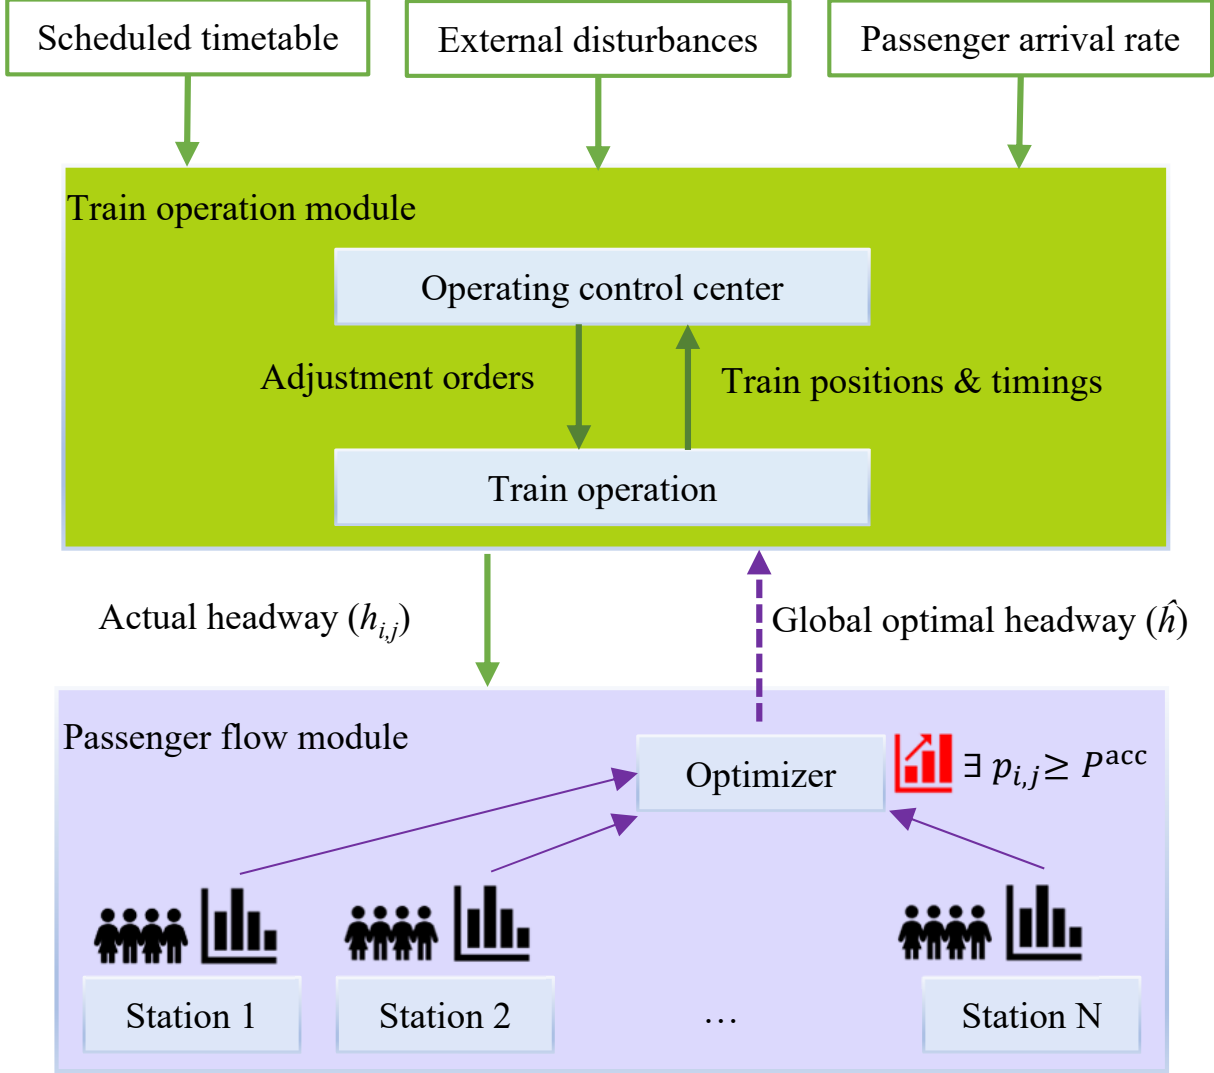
Scheduled timetable

External disturbances

Passenger arrival rate

Train operation module

Operating control center

Adjustment orders

Train positions & timings

Train operation

Actual headway ($h_{i,j}$)

Global optimal headway ($\hat{h}$)

Passenger flow module

Optimizer

$\exists\ p_{i,j} \geq P^{acc}$

Station 1

Station 2

…

Station N